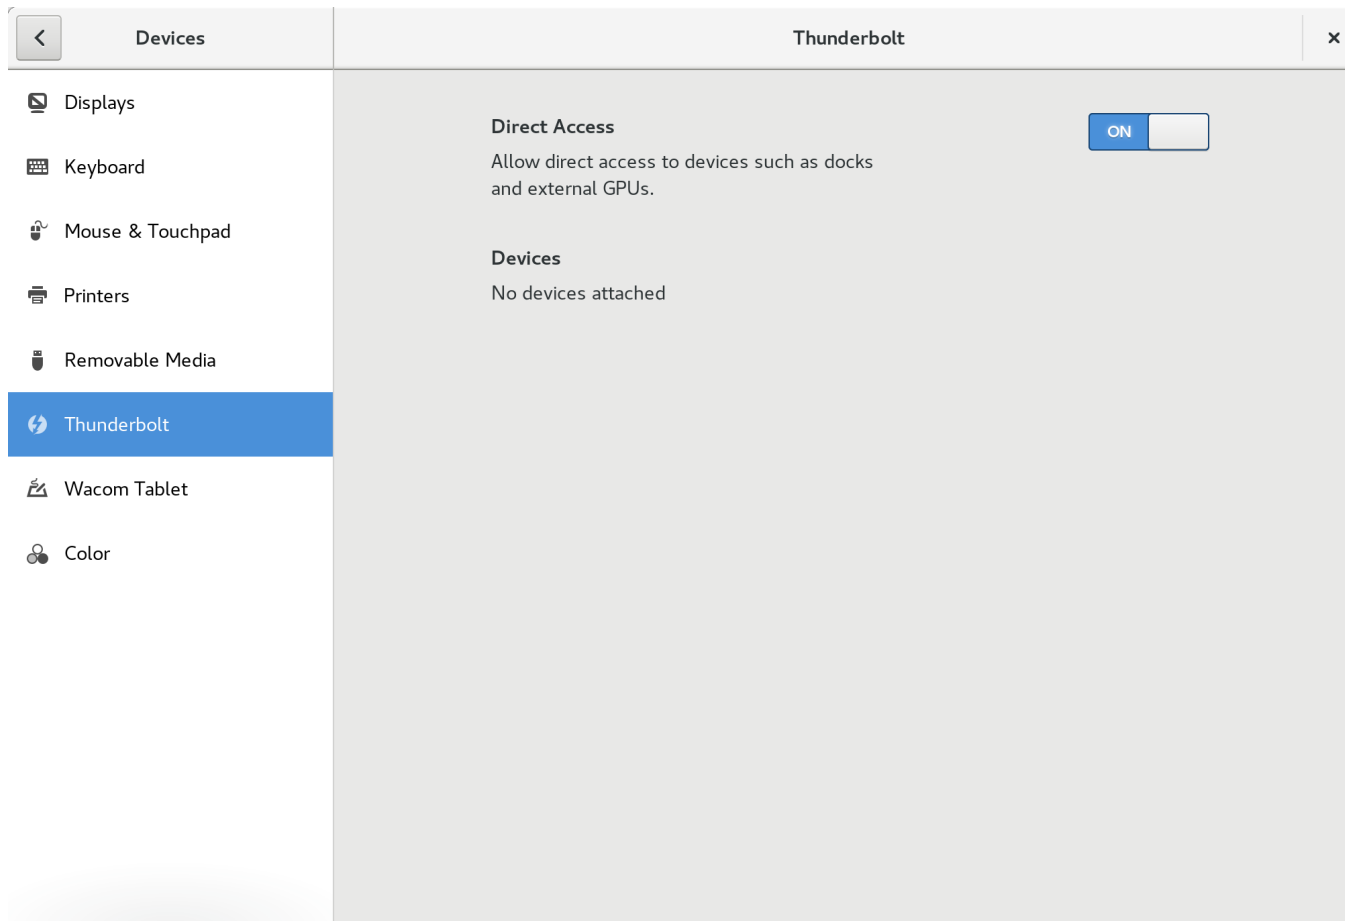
Devices

Thunderbolt

×

Displays

Keyboard

Mouse & Touchpad

Printers

Removable Media

Thunderbolt

Wacom Tablet

Color

Direct Access

Allow direct access to devices such as docks and external GPUs.

ON

Devices

No devices attached